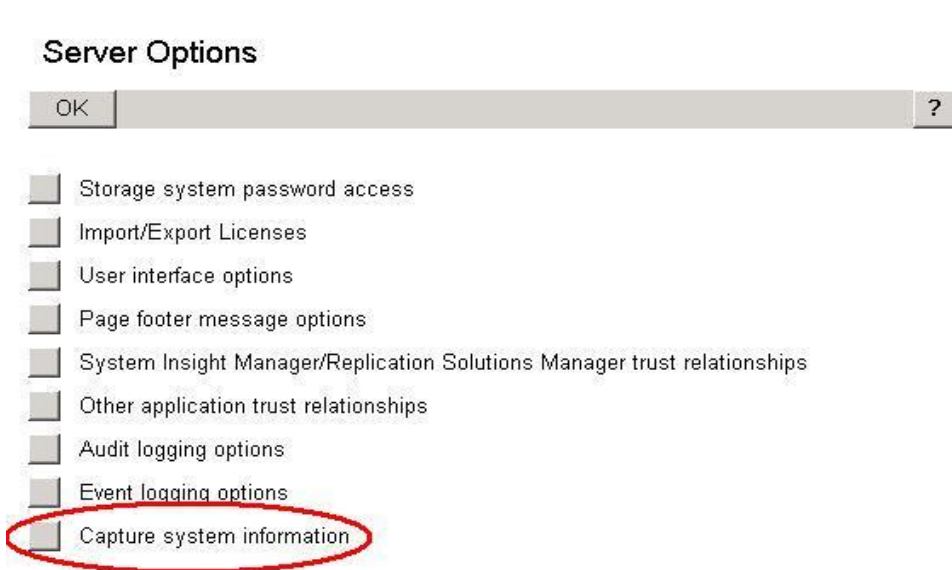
Server Options

OK

?

Storage system password access

Import/Export Licenses

User interface options

Page footer message options

System Insight Manager/Replication Solutions Manager trust relationships

Other application trust relationships

Audit logging options

Event logging options

Capture system information